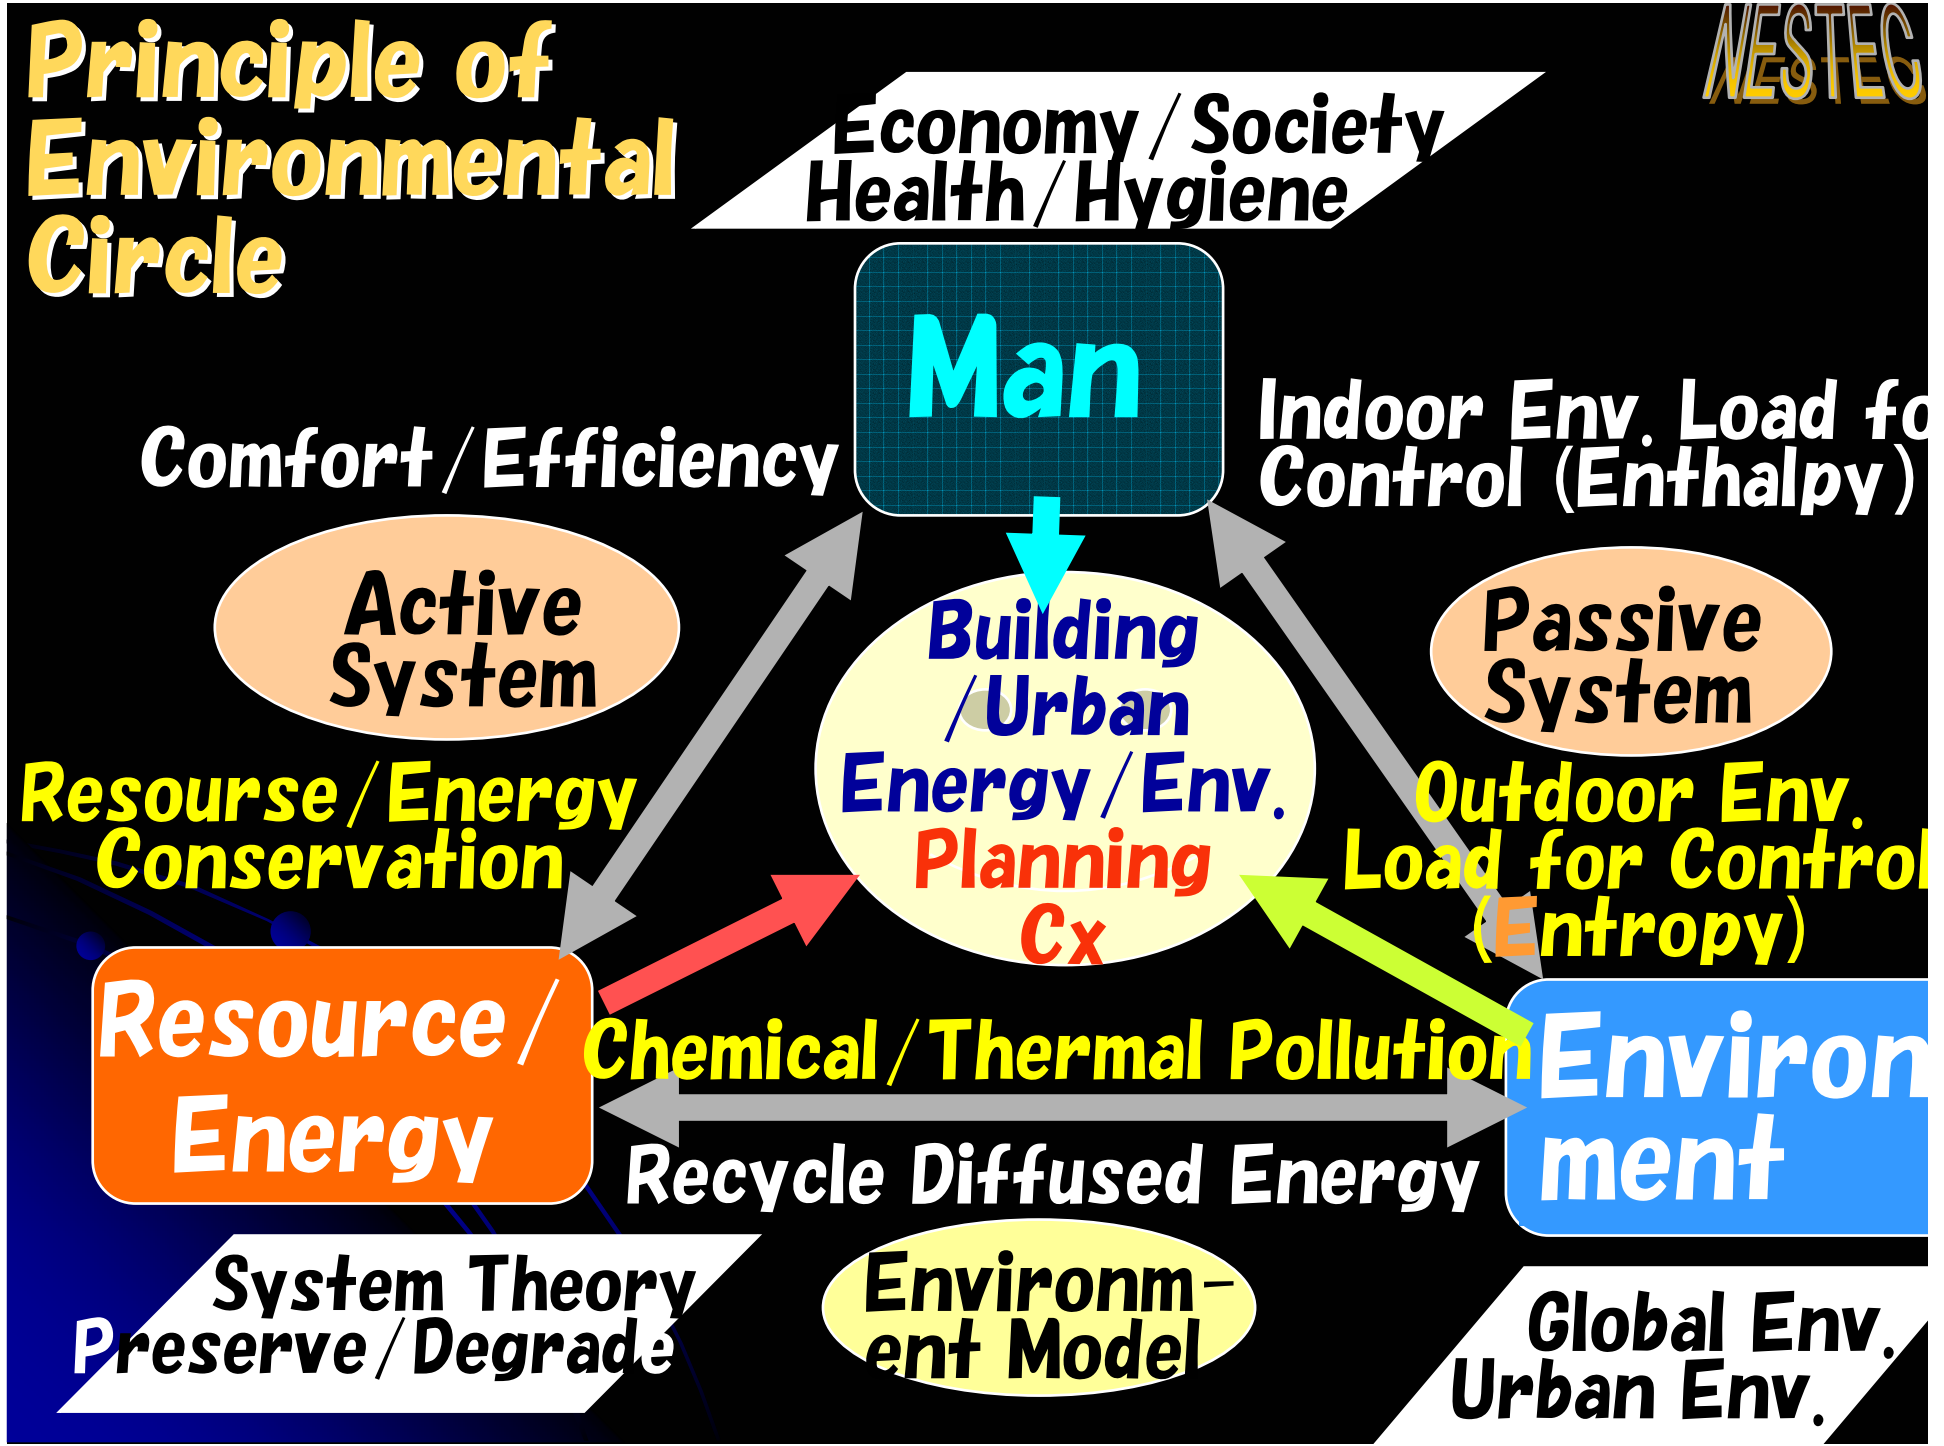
Principle of Environmental Circle

NESTEC

Economy / Society
Health / Hygiene

Man

Comfort / Efficiency

Indoor Env. Load fo
Control (Enthalpy)

Active System

Passive System

Building /Urban Energy / Env. Planning Cx

Resourse / Energy Conservation

Outdoor Env. Load for Control (Entropy)

Resource / Energy

Chemical / Thermal Pollution

Environ ment

Recycle Diffused Energy

System Theory
Preserve / Degrade

Environm-ent Model

Global Env.
Urban Env.